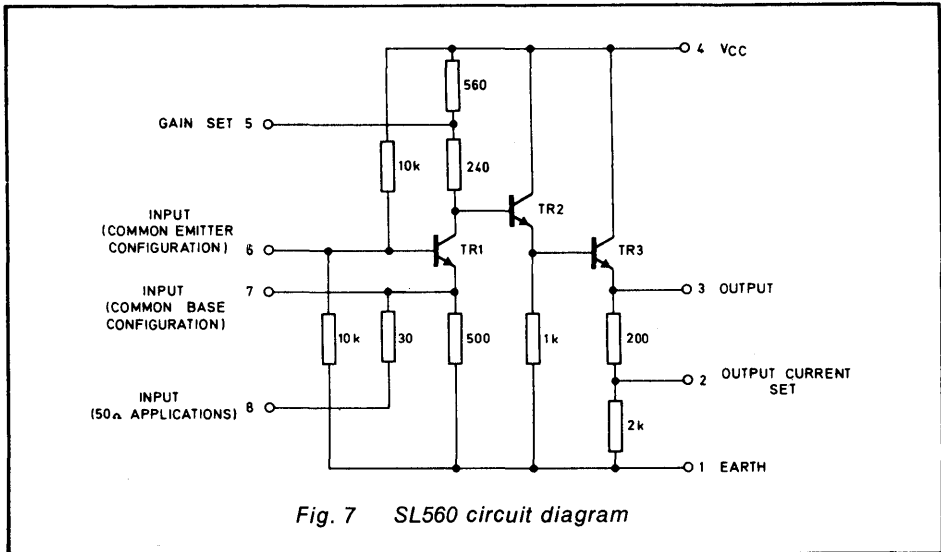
4 VCC

560

GAIN SET 5

10k

240

TR2

INPUT (COMMON EMITTER CONFIGURATION) 6

TR1

TR3

INPUT (COMMON BASE CONFIGURATION) 7

3 OUTPUT

10k

30

500

1k

200

2 OUTPUT CURRENT SET

INPUT (50Ω APPLICATIONS) 8

2k

1 EARTH

Fig. 7 SL560 circuit diagram